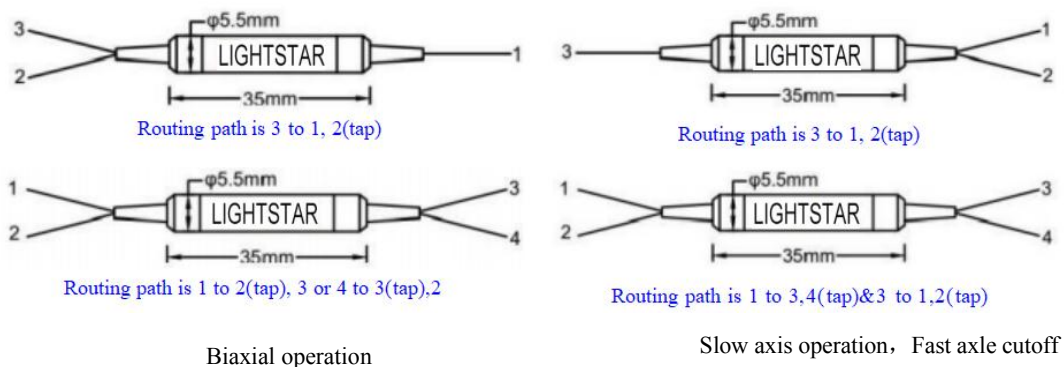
3
2
φ5.5mm
LIGHTSTAR
1
35mm
Routing path is 3 to 1, 2(tap)

1
2
φ5.5mm
LIGHTSTAR
3
4
35mm
Routing path is 1 to 2(tap), 3 or 4 to 3(tap),2

Biaxial operation

3
φ5.5mm
LIGHTSTAR
1
2
35mm
Routing path is 3 to 1, 2(tap)

1
2
φ5.5mm
LIGHTSTAR
3
4
35mm
Routing path is 1 to 3,4(tap)&3 to 1,2(tap)

Slow axis operation，Fast axle cutoff